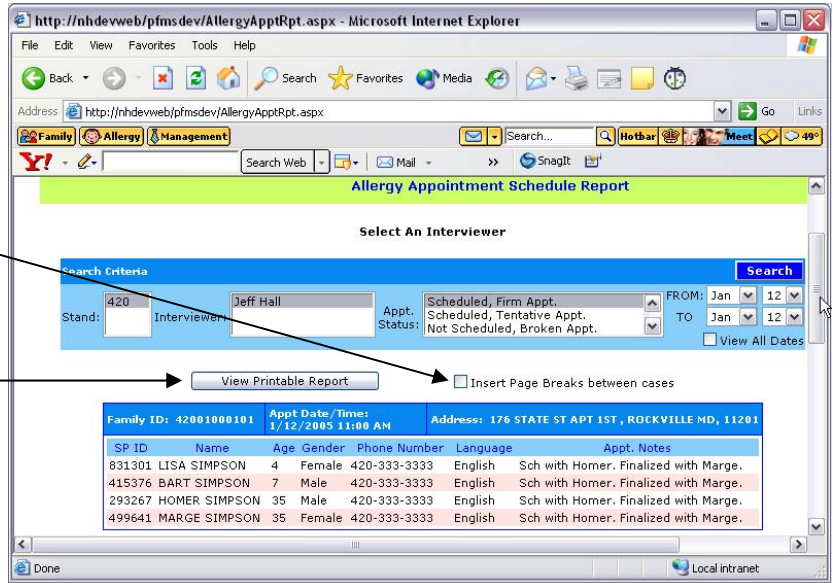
http://nhdevweb/pfmsdev/AllergyApptRpt.aspx - Microsoft Internet Explorer

File Edit View Favorites Tools Help

Back Search Favorites Media

Address http://nhdevweb/pfmsdev/AllergyApptRpt.aspx Go Links

Family Allergy Management Search... Hotbar Meet 49°

Y! Search Web Mail SnagIt

Allergy Appointment Schedule Report

Select An Interviewer

Search Criteria Search

Stand: 420 Interviewer: Jeff Hall Appt. Status: Scheduled, Firm Appt. Scheduled, Tentative Appt. Not Scheduled, Broken Appt. FROM: Jan 12 TO Jan 12 View All Dates

View Printable Report Insert Page Breaks between cases

Family ID: 42001000101 Appt Date/Time: 1/12/2005 11:00 AM Address: 176 STATE ST APT 1ST , ROCKVILLE MD, 11201

| SP ID | Name | Age | Gender | Phone Number | Language | Appt. Notes |
|---|---|---|---|---|---|---|
| 831301 | LISA SIMPSON | 4 | Female | 420-333-3333 | English | Sch with Homer. Finalized with Marge. |
| 415376 | BART SIMPSON | 7 | Male | 420-333-3333 | English | Sch with Homer. Finalized with Marge. |
| 293267 | HOMER SIMPSON | 35 | Male | 420-333-3333 | English | Sch with Homer. Finalized with Marge. |
| 499641 | MARGE SIMPSON | 35 | Female | 420-333-3333 | English | Sch with Homer. Finalized with Marge. |

Done Local intranet